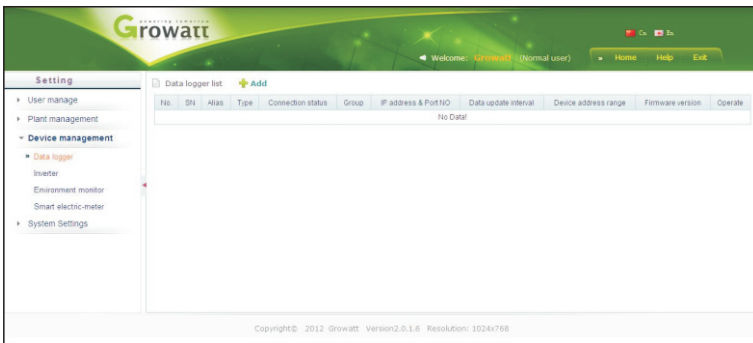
Growatt
powering tomorrow

Cn En

Welcome: Growatt (Normal user)

Home Help Exit

Setting

User manage

Plant management

Device management

Data logger

Inverter

Environment monitor

Smart electric-meter

System Settings

Data logger list Add

| No. | SN | Alias | Type | Connection status | Group | IP address & Port NO | Data update interval | Device address range | Firmware version | Operate |
|---|---|---|---|---|---|---|---|---|---|---|
| No Data! | | | | | | | | | | |

Copyright© 2012 Growatt Version2.0.1.6 Resolution: 1024x768